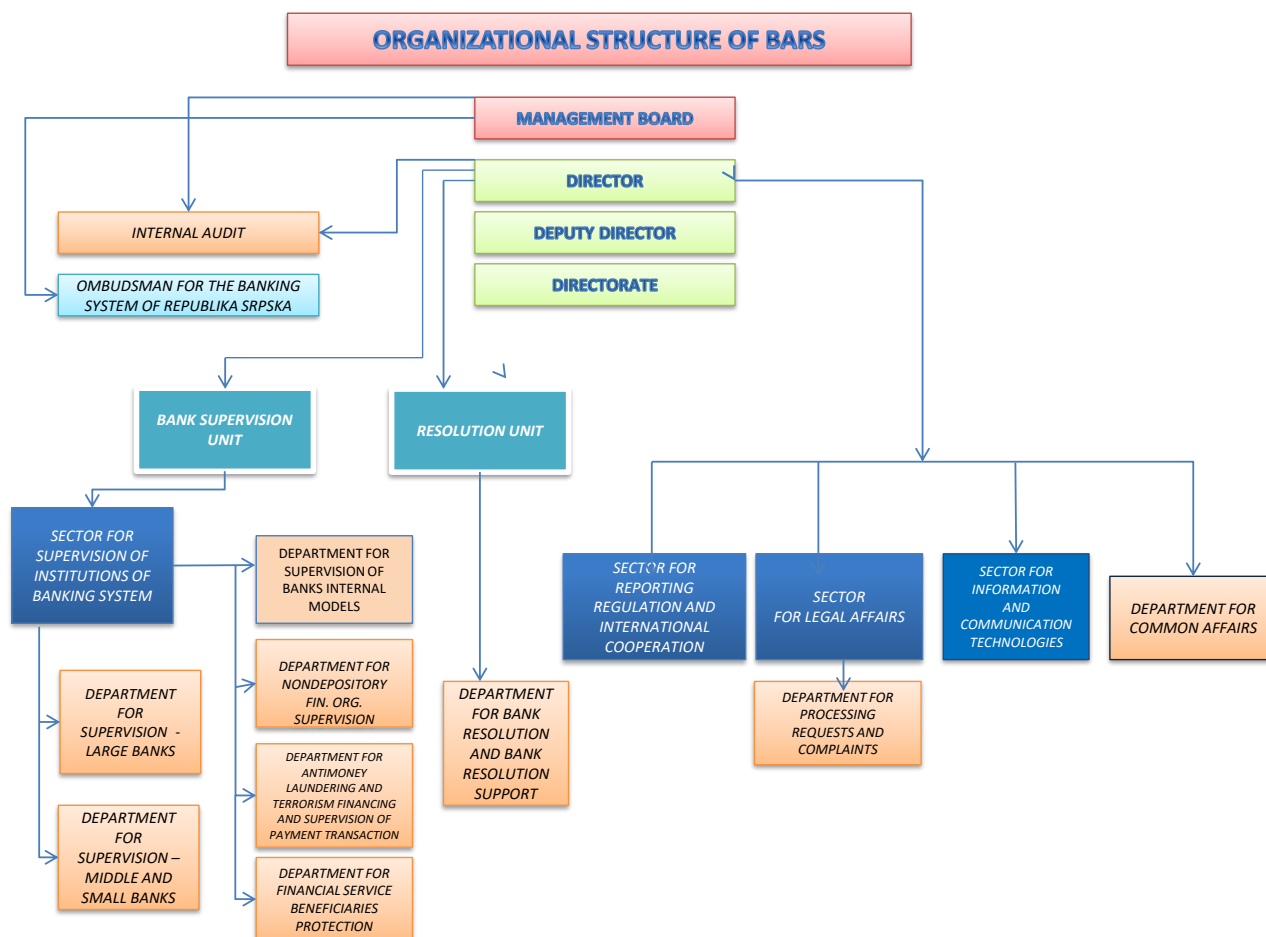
ORGANIZATIONAL STRUCTURE OF BARS

MANAGEMENT BOARD

DIRECTOR

DEPUTY DIRECTOR

DIRECTORATE

INTERNAL AUDIT

OMBUDSMAN FOR THE BANKING SYSTEM OF REPUBLIKA SRPSKA

BANK SUPERVISION UNIT

RESOLUTION UNIT

SECTOR FOR SUPERVISION OF INSTITUTIONS OF BANKING SYSTEM

DEPARTMENT FOR SUPERVISION OF BANKS INTERNAL MODELS

DEPARTMENT FOR NONDEPOSITORY FIN. ORG. SUPERVISION

DEPARTMENT FOR ANTIMONEY LAUNDERING AND TERRORISM FINANCING AND SUPERVISION OF PAYMENT TRANSACTION

DEPARTMENT FOR FINANCIAL SERVICE BENEFICIARIES PROTECTION

DEPARTMENT FOR SUPERVISION - LARGE BANKS

DEPARTMENT FOR SUPERVISION – MIDDLE AND SMALL BANKS

DEPARTMENT FOR BANK RESOLUTION AND BANK RESOLUTION SUPPORT

SECTOR FOR REPORTING REGULATION AND INTERNATIONAL COOPERATION

SECTOR FOR LEGAL AFFAIRS

DEPARTMENT FOR PROCESSING REQUESTS AND COMPLAINTS

SECTOR FOR INFORMATION AND COMMUNICATION TECHNOLOGIES

DEPARTMENT FOR COMMON AFFAIRS